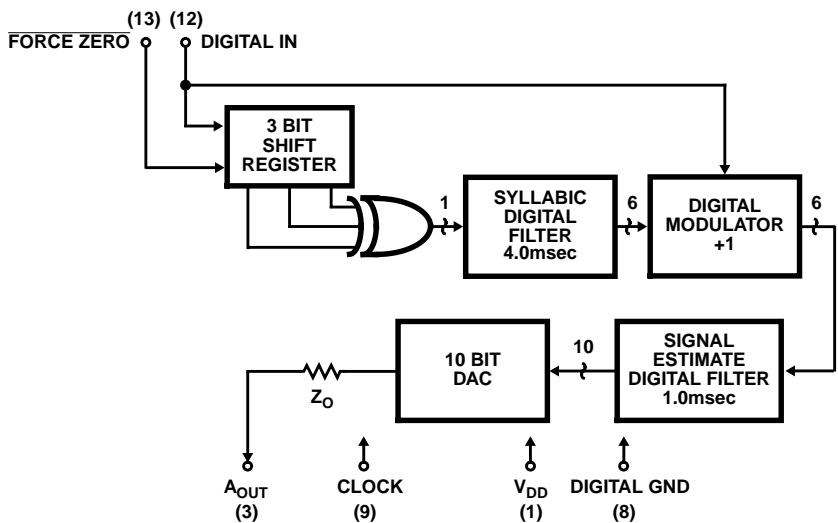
(13) (12)

$\overline{\text{FORCE ZERO}}$

DIGITAL IN

3 BIT SHIFT REGISTER

1

SYLLABIC DIGITAL FILTER 4.0msec

6

DIGITAL MODULATOR +1

6

10 BIT DAC

10

SIGNAL ESTIMATE DIGITAL FILTER 1.0msec

$Z_O$

$A_{OUT}$
(3)

CLOCK
(9)

$V_{DD}$
(1)

DIGITAL GND
(8)